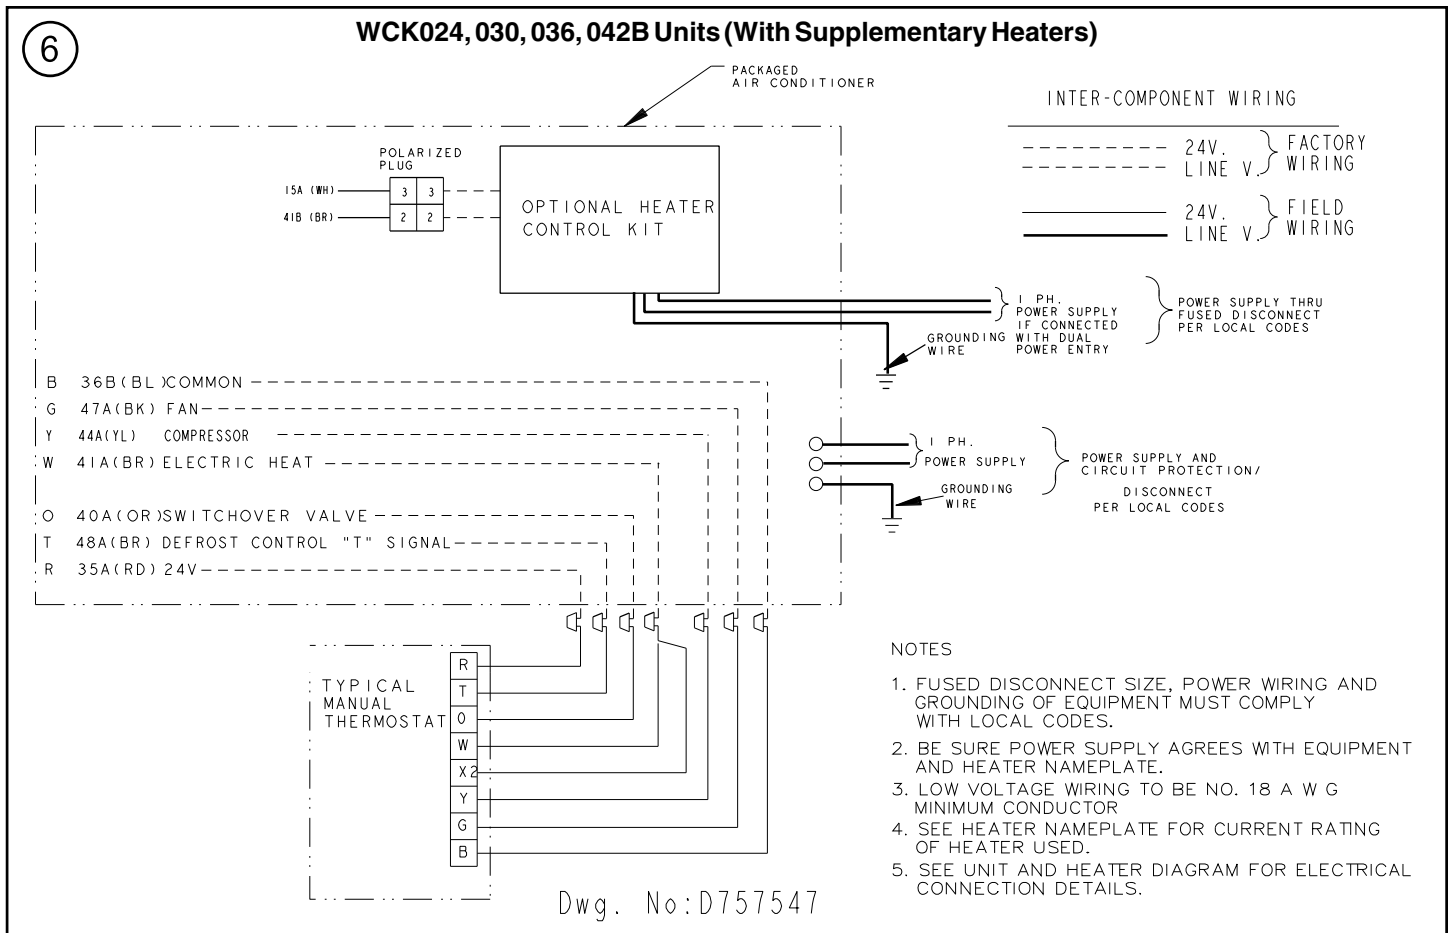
6

WCK024, 030, 036, 042B Units (With Supplementary Heaters)

PACKAGED AIR CONDITIONER

INTER-COMPONENT WIRING

24V. LINE V. FACTORY WIRING

24V. LINE V. FIELD WIRING

POLARIZED PLUG

15A (WH) 3 3

41B (BR) 2 2

OPTIONAL HEATER CONTROL KIT

1 PH. POWER SUPPLY IF CONNECTED WITH DUAL POWER ENTRY

GROUNDING WIRE

POWER SUPPLY THRU FUSED DISCONNECT PER LOCAL CODES

B 36B(BL)COMMON

G 47A(BK) FAN

Y 44A(YL) COMPRESSOR

W 41A(BR) ELECTRIC HEAT

O 40A(OR)SWITCHOVER VALVE

T 48A(BR) DEFROST CONTROL "T" SIGNAL

R 35A(RD) 24V

1 PH. POWER SUPPLY

GROUNDING WIRE

POWER SUPPLY AND CIRCUIT PROTECTION/ DISCONNECT PER LOCAL CODES

TYPICAL MANUAL THERMOSTAT

R
T
O
W
X2
Y
G
B

NOTES

1. FUSED DISCONNECT SIZE, POWER WIRING AND GROUNDING OF EQUIPMENT MUST COMPLY WITH LOCAL CODES.

2. BE SURE POWER SUPPLY AGREES WITH EQUIPMENT AND HEATER NAMEPLATE.

3. LOW VOLTAGE WIRING TO BE NO. 18 A W G MINIMUM CONDUCTOR

4. SEE HEATER NAMEPLATE FOR CURRENT RATING OF HEATER USED.

5. SEE UNIT AND HEATER DIAGRAM FOR ELECTRICAL CONNECTION DETAILS.

Dwg. No:D757547